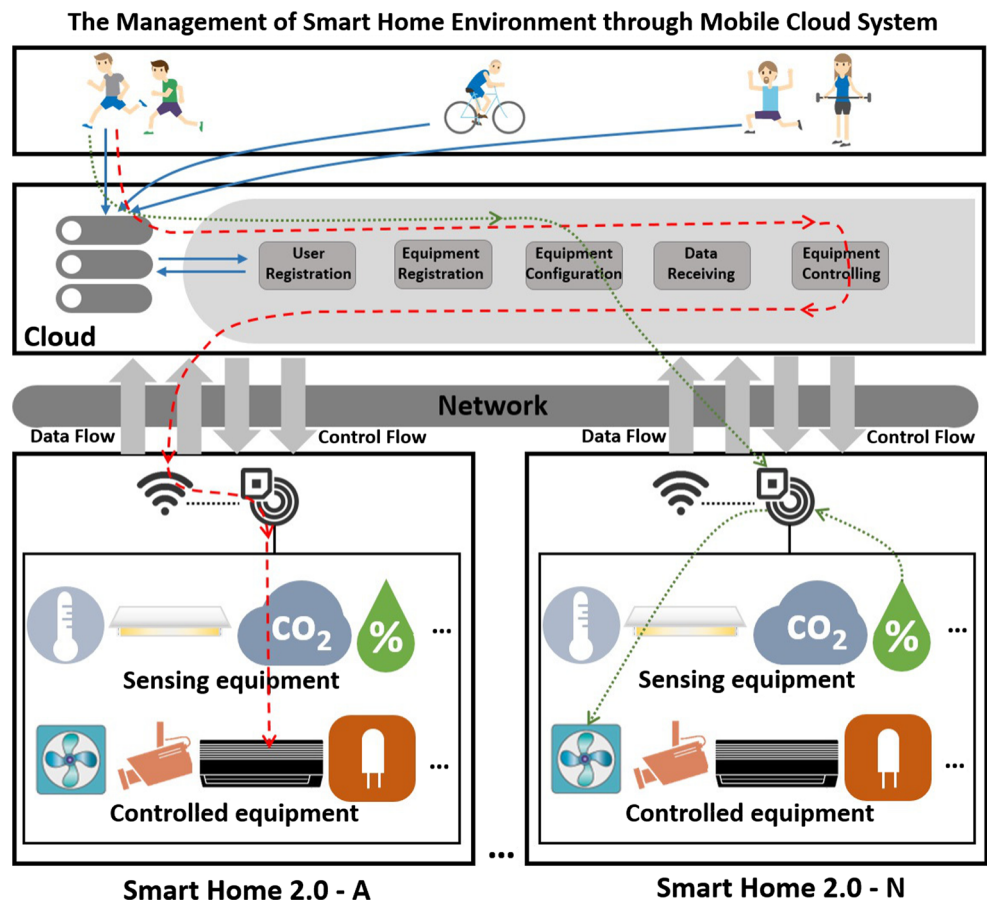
The Management of Smart Home Environment through Mobile Cloud System

User Registration

Equipment Registration

Equipment Configuration

Data Receiving

Equipment Controlling

Cloud

Network

Data Flow

Control Flow

Data Flow

Control Flow

$CO_2$

%

...

Sensing equipment

...

Controlled equipment

$CO_2$

%

...

Sensing equipment

...

Controlled equipment

...

Smart Home 2.0 - A

Smart Home 2.0 - N